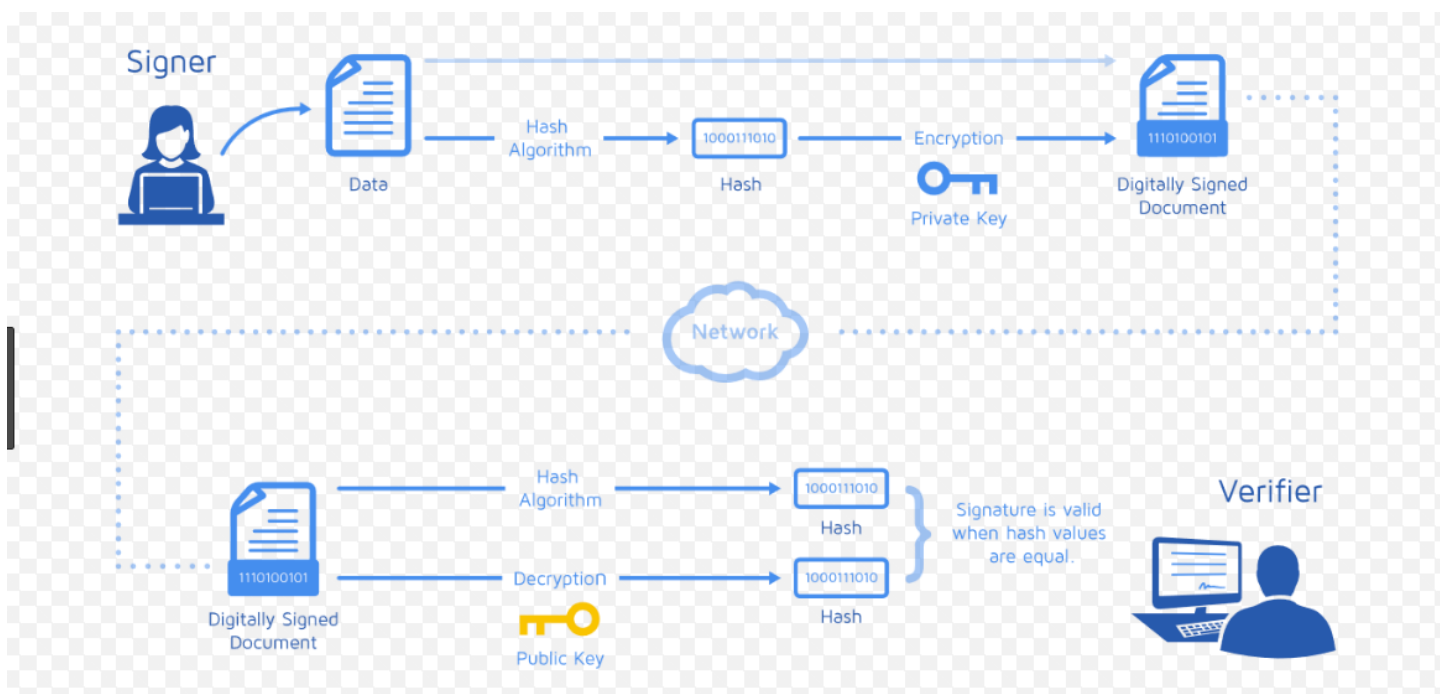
Signer

Data

Hash Algorithm

1000111010

Hash

Encryption

Private Key

1110100101

Digitally Signed Document

Network

1110100101

Digitally Signed Document

Hash Algorithm

Decryption

Public Key

1000111010

Hash

1000111010

Hash

Signature is valid when hash values are equal.

Verifier